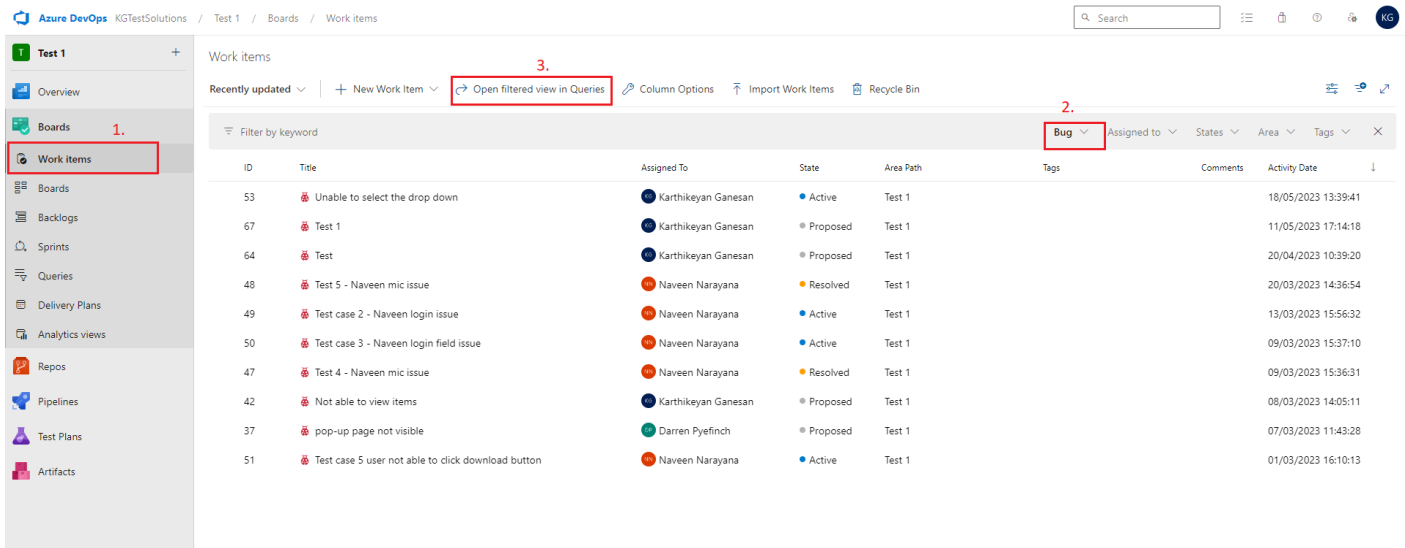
Azure DevOps KGTestSolutions / Test 1 / Boards / Work items

Search

KG

T Test 1 +

Overview

Boards 1.

Work items

Boards

Backlogs

Sprints

Queries

Delivery Plans

Analytics views

Repos

Pipelines

Test Plans

Artifacts

Work items

3.

Recently updated | + New Work Item | Open filtered view in Queries | Column Options | Import Work Items | Recycle Bin

2.

Filter by keyword

Bug | Assigned to | States | Area | Tags

| ID | Title | Assigned To | State | Area Path | Tags | Comments | Activity Date |
|---|---|---|---|---|---|---|---|
| 53 | Unable to select the drop down | KG Karthikeyan Ganesan | Active | Test 1 | | | 18/05/2023 13:39:41 |
| 67 | Test 1 | KG Karthikeyan Ganesan | Proposed | Test 1 | | | 11/05/2023 17:14:18 |
| 64 | Test | KG Karthikeyan Ganesan | Proposed | Test 1 | | | 20/04/2023 10:39:20 |
| 48 | Test 5 - Naveen mic issue | NN Naveen Narayana | Resolved | Test 1 | | | 20/03/2023 14:36:54 |
| 49 | Test case 2 - Naveen login issue | NN Naveen Narayana | Active | Test 1 | | | 13/03/2023 15:56:32 |
| 50 | Test case 3 - Naveen login field issue | NN Naveen Narayana | Active | Test 1 | | | 09/03/2023 15:37:10 |
| 47 | Test 4 - Naveen mic issue | NN Naveen Narayana | Resolved | Test 1 | | | 09/03/2023 15:36:31 |
| 42 | Not able to view items | KG Karthikeyan Ganesan | Proposed | Test 1 | | | 08/03/2023 14:05:11 |
| 37 | pop-up page not visible | DP Darren Pyefinch | Proposed | Test 1 | | | 07/03/2023 11:43:28 |
| 51 | Test case 5 user not able to click download button | NN Naveen Narayana | Active | Test 1 | | | 01/03/2023 16:10:13 |